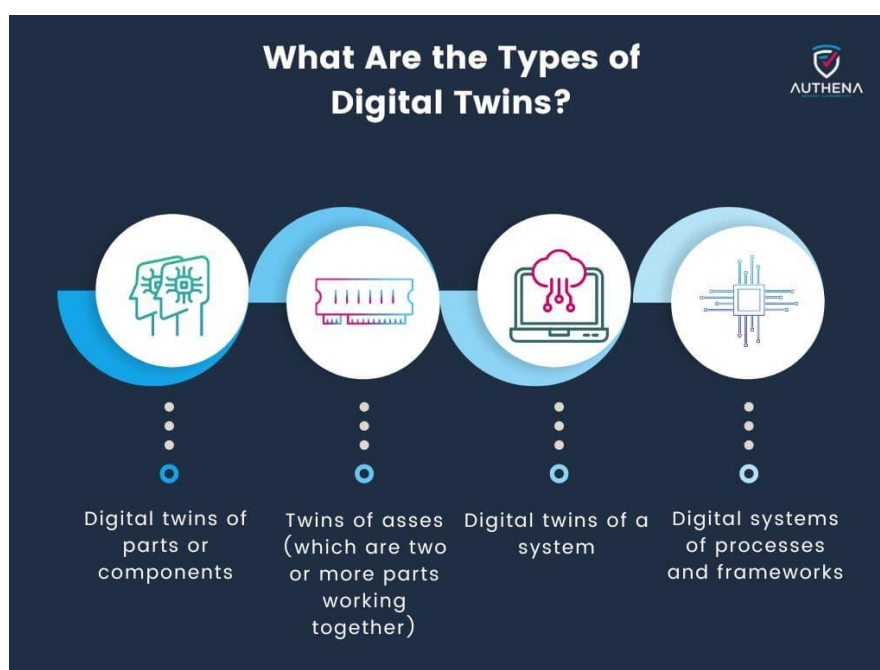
What Are the Types of Digital Twins?

AUTHENA

Digital twins of parts or components

Twins of asses (which are two or more parts working together)

Digital twins of a system

Digital systems of processes and frameworks